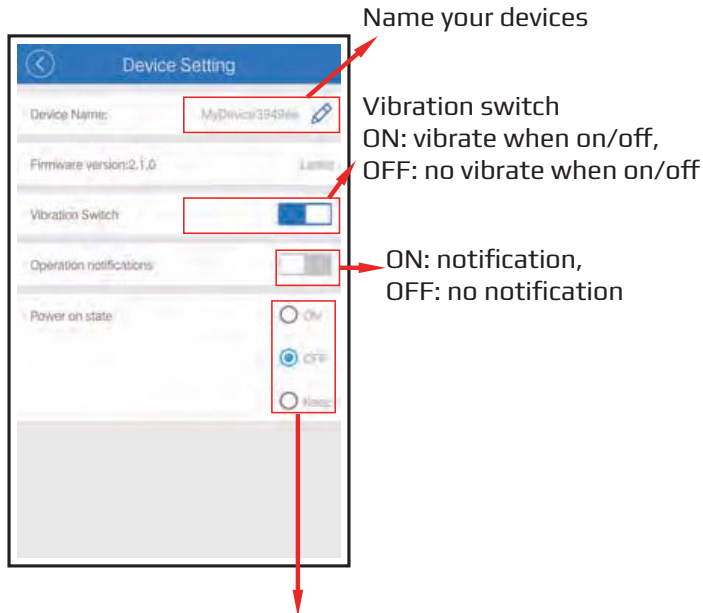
Name your devices

Device Setting

Device Name: MyDevice3949ee

Vibration switch
ON: vibrate when on/off,
OFF: no vibrate when on/off

Firmware version:2.1.0 Latest

Vibration Switch

Operation notifications

ON: notification,
OFF: no notification

Power on state

ON

OFF

Keep